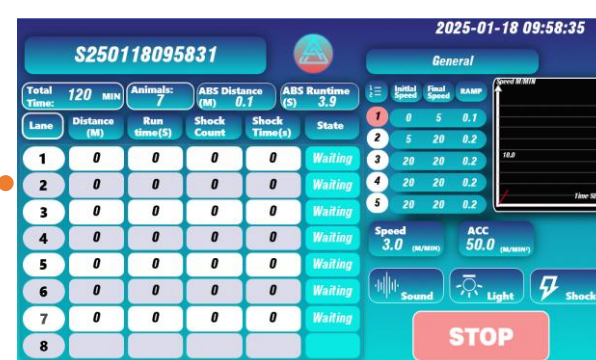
2025-01-18 09:58:35

S250118095831

General

Total Time: 120 MIN
Animals: 7
ABS Distance (M) 0.1
ABS Runtime (S) 3.9

| Lane | Distance (M) | Run time(S) | Shock Count | Shock Time(s) | State |
|---|---|---|---|---|---|
| 1 | 0 | 0 | 0 | 0 | Waiting |
| 2 | 0 | 0 | 0 | 0 | Waiting |
| 3 | 0 | 0 | 0 | 0 | Waiting |
| 4 | 0 | 0 | 0 | 0 | Waiting |
| 5 | 0 | 0 | 0 | 0 | Waiting |
| 6 | 0 | 0 | 0 | 0 | Waiting |
| 7 | 0 | 0 | 0 | 0 | Waiting |
| 8 | | | | | |

| | Initial Speed | Final Speed | RAMP |
|---|---|---|---|
| 1 | 0 | 5 | 0.1 |
| 2 | 5 | 20 | 0.2 |
| 3 | 20 | 20 | 0.2 |
| 4 | 20 | 20 | 0.2 |
| 5 | 20 | 20 | 0.2 |

Speed M/MIN
10.0
Time M

Speed 3.0 (M/MIN)
ACC 50.0 (M/MIN²)

Sound
Light
Shock

STOP